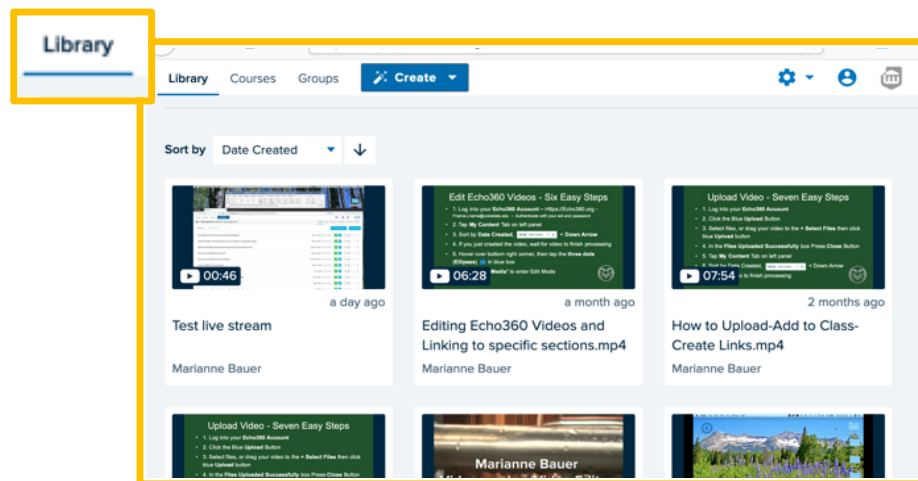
Library

Library Courses Groups Create

Sort by Date Created

00:46
a day ago
Test live stream
Marianne Bauer

Edit Echo360 Videos - Six Easy Steps
06:28
a month ago
Editing Echo360 Videos and Linking to specific sections.mp4
Marianne Bauer

Upload Video - Seven Easy Steps
1. Log into your Echo360 Account
2. Click the Blue Upload Button
3. Select files, or drag your video to the + Select Files then click blue Upload button
4. In the Files Uploaded Successfully box Press Close Button
5. In My Content Tab on left panel
07:54
2 months ago
How to Upload-Add to Class-Create Links.mp4
Marianne Bauer

Upload Video - Seven Easy Steps
1. Log into your Echo360 Account
2. Click the Blue Upload Button
3. Select files, or drag your video to the + Select Files then click blue Upload button
4. In the Files Uploaded Successfully box Press Close Button

Marianne Bauer